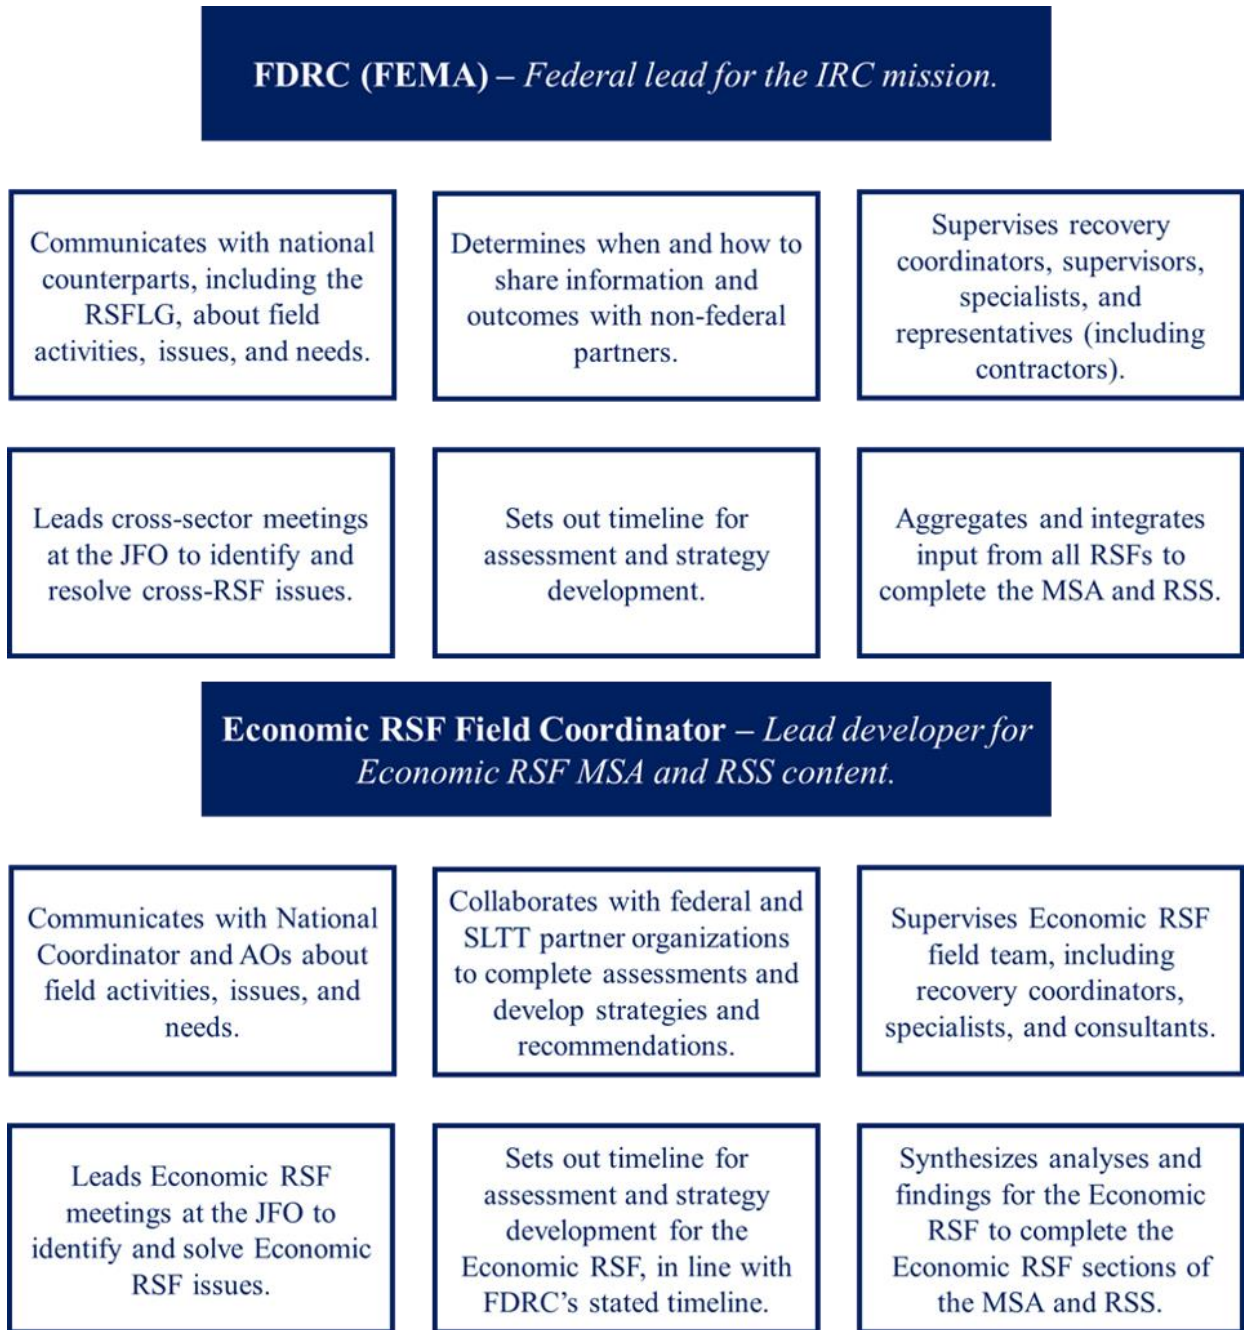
FDRC (FEMA) – Federal lead for the IRC mission.

Communicates with national counterparts, including the RSFLG, about field activities, issues, and needs.

Determines when and how to share information and outcomes with non-federal partners.

Supervises recovery coordinators, supervisors, specialists, and representatives (including contractors).

Leads cross-sector meetings at the JFO to identify and resolve cross-RSF issues.

Sets out timeline for assessment and strategy development.

Aggregates and integrates input from all RSFs to complete the MSA and RSS.

Economic RSF Field Coordinator – Lead developer for Economic RSF MSA and RSS content.

Communicates with National Coordinator and AOs about field activities, issues, and needs.

Collaborates with federal and SLTT partner organizations to complete assessments and develop strategies and recommendations.

Supervises Economic RSF field team, including recovery coordinators, specialists, and consultants.

Leads Economic RSF meetings at the JFO to identify and solve Economic RSF issues.

Sets out timeline for assessment and strategy development for the Economic RSF, in line with FDRC's stated timeline.

Synthesizes analyses and findings for the Economic RSF to complete the Economic RSF sections of the MSA and RSS.